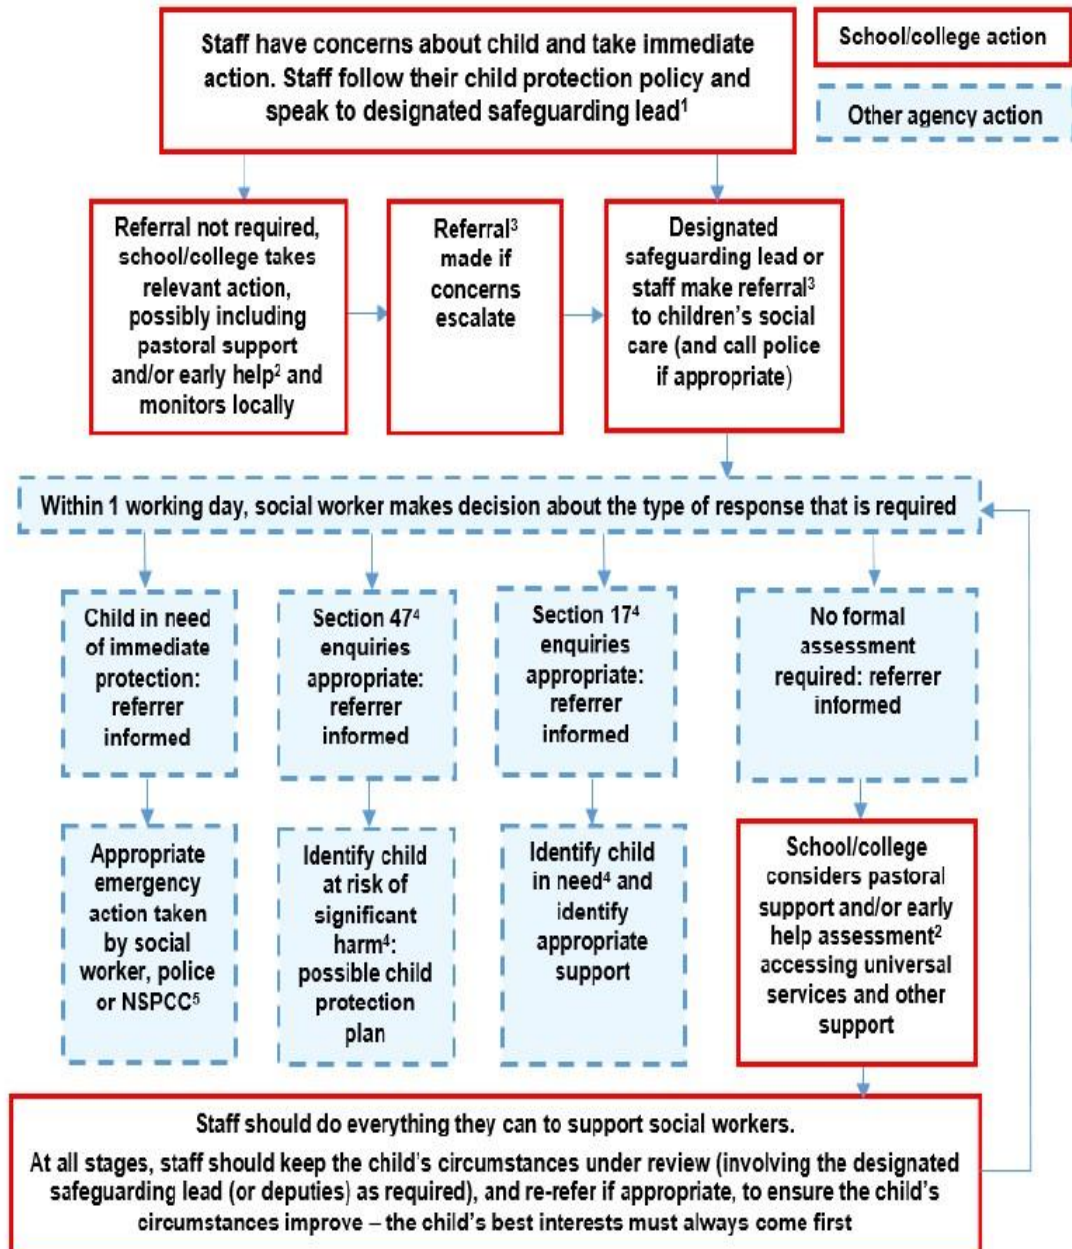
Staff have concerns about child and take immediate action. Staff follow their child protection policy and speak to designated safeguarding lead$^1$

School/college action

Other agency action

Referral not required, school/college takes relevant action, possibly including pastoral support and/or early help$^2$ and monitors locally

Referral$^3$ made if concerns escalate

Designated safeguarding lead or staff make referral$^3$ to children's social care (and call police if appropriate)

Within 1 working day, social worker makes decision about the type of response that is required

Child in need of immediate protection: referrer informed

Section 47$^4$ enquiries appropriate: referrer informed

Section 17$^4$ enquiries appropriate: referrer informed

No formal assessment required: referrer informed

Appropriate emergency action taken by social worker, police or NSPCC$^5$

Identify child at risk of significant harm$^4$: possible child protection plan

Identify child in need$^4$ and identify appropriate support

School/college considers pastoral support and/or early help assessment$^2$ accessing universal services and other support

Staff should do everything they can to support social workers.

At all stages, staff should keep the child's circumstances under review (involving the designated safeguarding lead (or deputies) as required), and re-refer if appropriate, to ensure the child's circumstances improve – the child's best interests must always come first